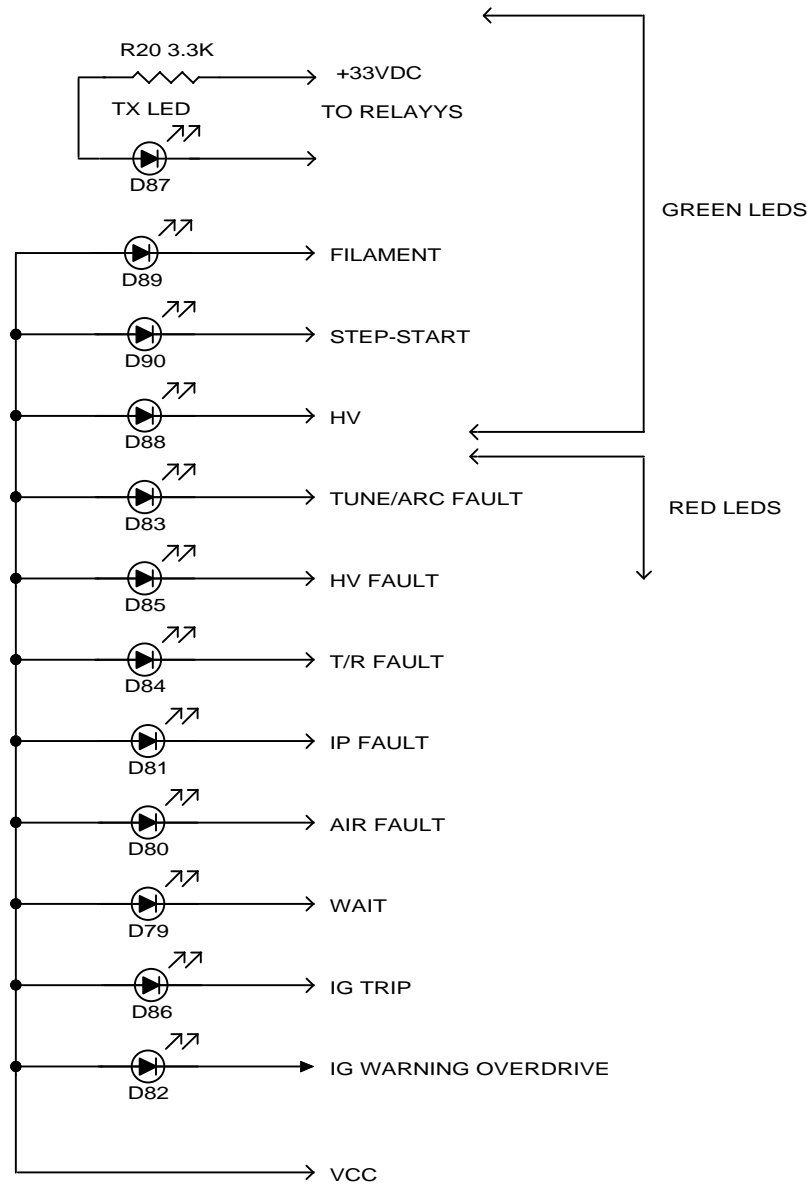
R20 3.3K

+33VDC

TX LED

TO RELAYYS

D87

GREEN LEDS

D89

FILAMENT

D90

STEP-START

D88

HV

D83

TUNE/ARC FAULT

RED LEDS

D85

HV FAULT

D84

T/R FAULT

D81

IP FAULT

D80

AIR FAULT

D79

WAIT

D86

IG TRIP

D82

IG WARNING OVERDRIVE

VCC